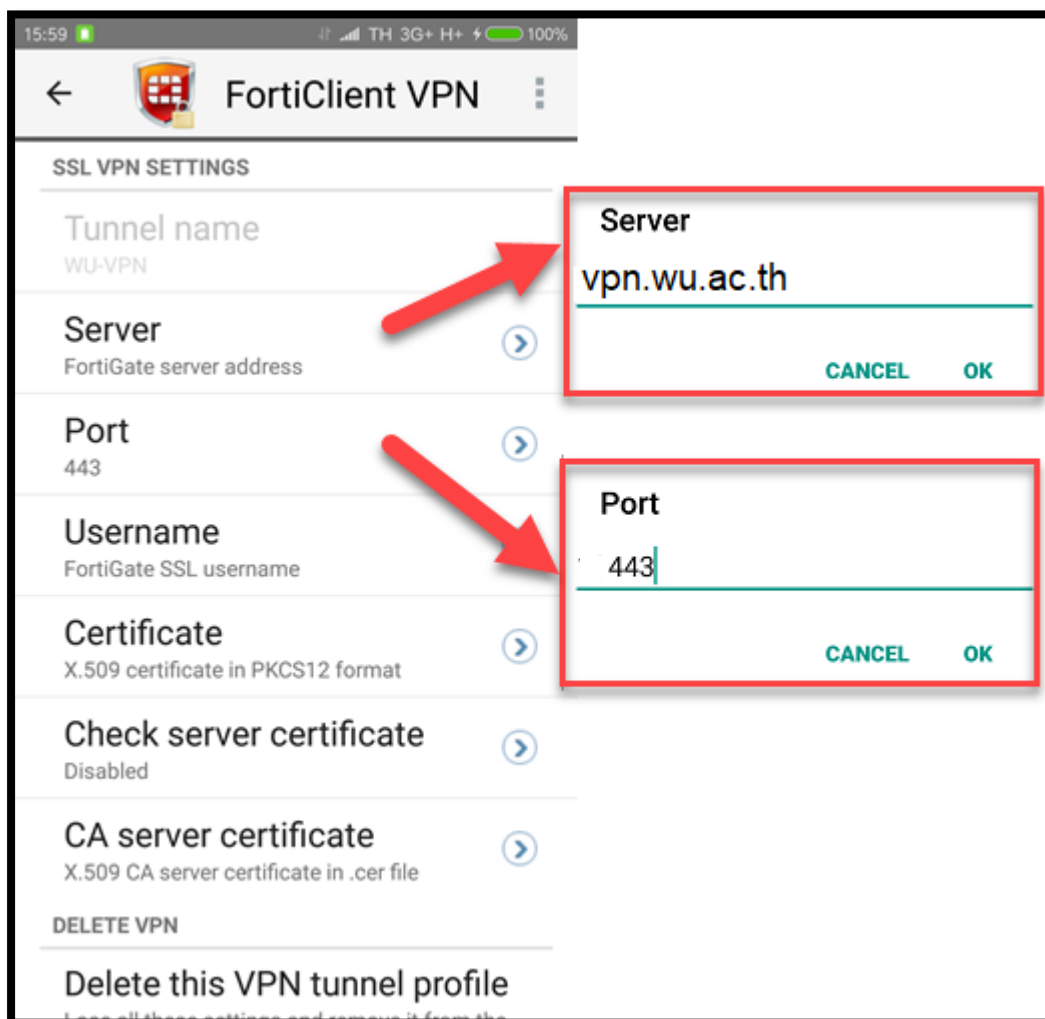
15:59 TH 3G+ H+ 100%

FortiClient VPN

SSL VPN SETTINGS

Tunnel name
WU-VPN

Server
FortiGate server address

Port
443

Username
FortiGate SSL username

Certificate
X.509 certificate in PKCS12 format

Check server certificate
Disabled

CA server certificate
X.509 CA server certificate in .cer file

DELETE VPN

Delete this VPN tunnel profile
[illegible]

Server
vpn.wu.ac.th
CANCEL OK

Port
443
CANCEL OK